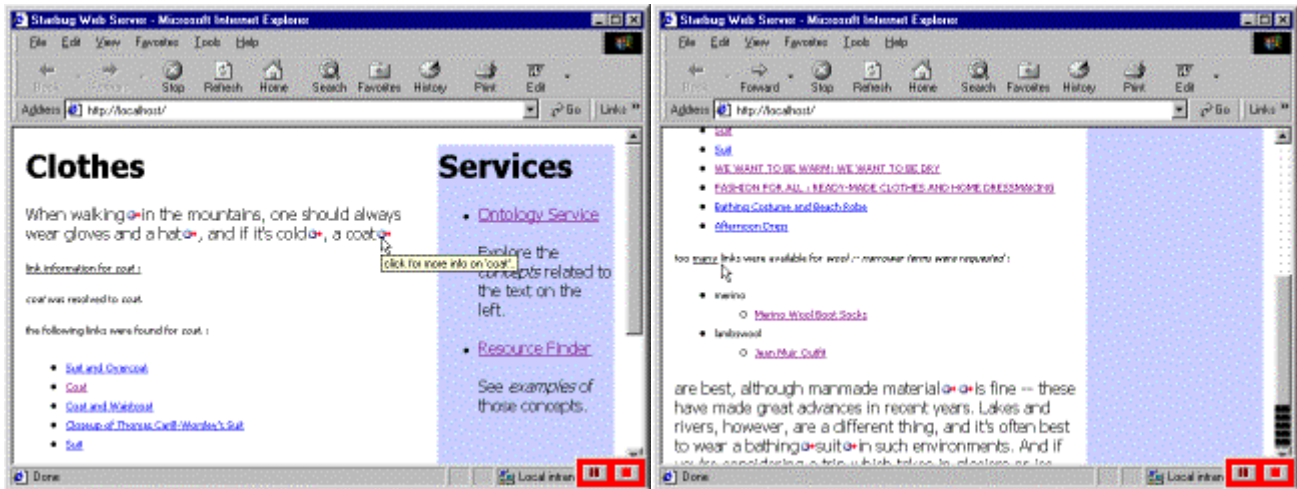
Starbug Web Server - Microsoft Internet Explorer

File Edit View Favorites Tools Help

Back Forward Stop Refresh Home Search Favorites History Print Edit

Address http://localhost/ Go Links

# Clothes

When walking in the mountains, one should always wear gloves and a hat, and if it's cold, a coat

click for more info on 'coat'.

link information for coat :

coat was resolved to coat.

the following links were found for coat :

- Suit and Overcoat
- Coat
- Coat and Waistcoat
- Closeup of Thomas Carlil-Worsley's Suit
- Suit

# Services

- Ontology Service

Explore the concepts related to the text on the left.

- Resource Finder

See examples of those concepts.

Done Local intran

Starbug Web Server - Microsoft Internet Explorer

File Edit View Favorites Tools Help

Back Forward Stop Refresh Home Search Favorites History Print Edit

Address http://localhost/ Go Links

- Suit
- Suit
- WE WANT TO BE WARM: WE WANT TO BE DRY
- FASHION FOR ALL : READY-MADE CLOTHES AND HOME DRESSMAKING
- Bathing Costume and Beach Robe
- Afternoon Dress

too many links were available for wool -- narrower terms were requested :

- merino
  - Merino Wool Boot Socks
- lambswool
  - Jean Muir Outfit

are best, although manmade material is fine -- these have made great advances in recent years. Lakes and rivers, however, are a different thing, and it's often best to wear a bathing suit in such environments. And if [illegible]

Done Local intran